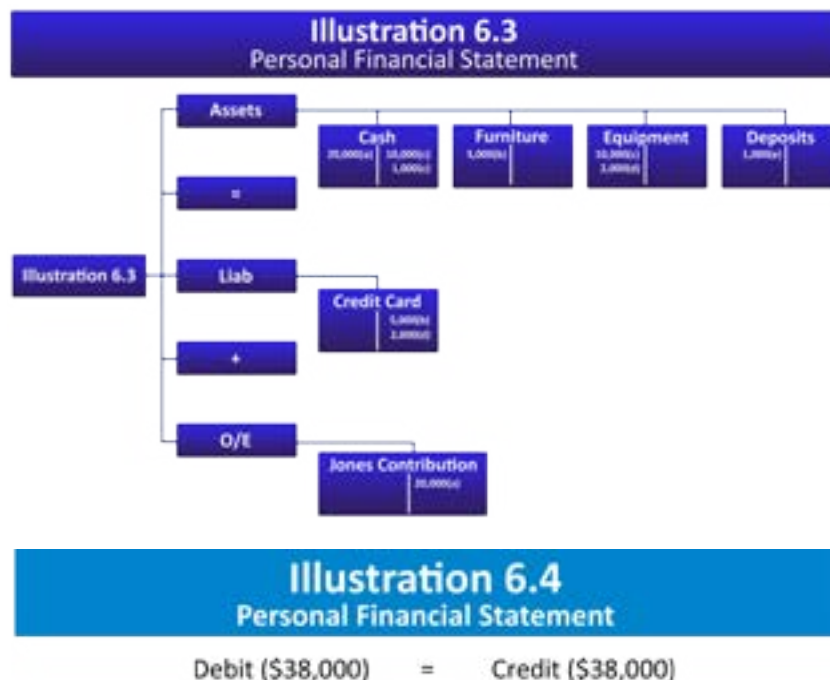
Illustration 6.3
Personal Financial Statement

Illustration 6.3

Assets

=

Liab

+

O/E

Cash
20,000(a) | 10,000(c)
1,000(e)

Furniture
5,000(b)

Equipment
10,000(c)
2,000(d)

Deposits
1,000(e)

Credit Card
5,000(b)
2,000(d)

Jones Contribution
20,000(a)

Illustration 6.4
Personal Financial Statement

Debit ($38,000) = Credit ($38,000)